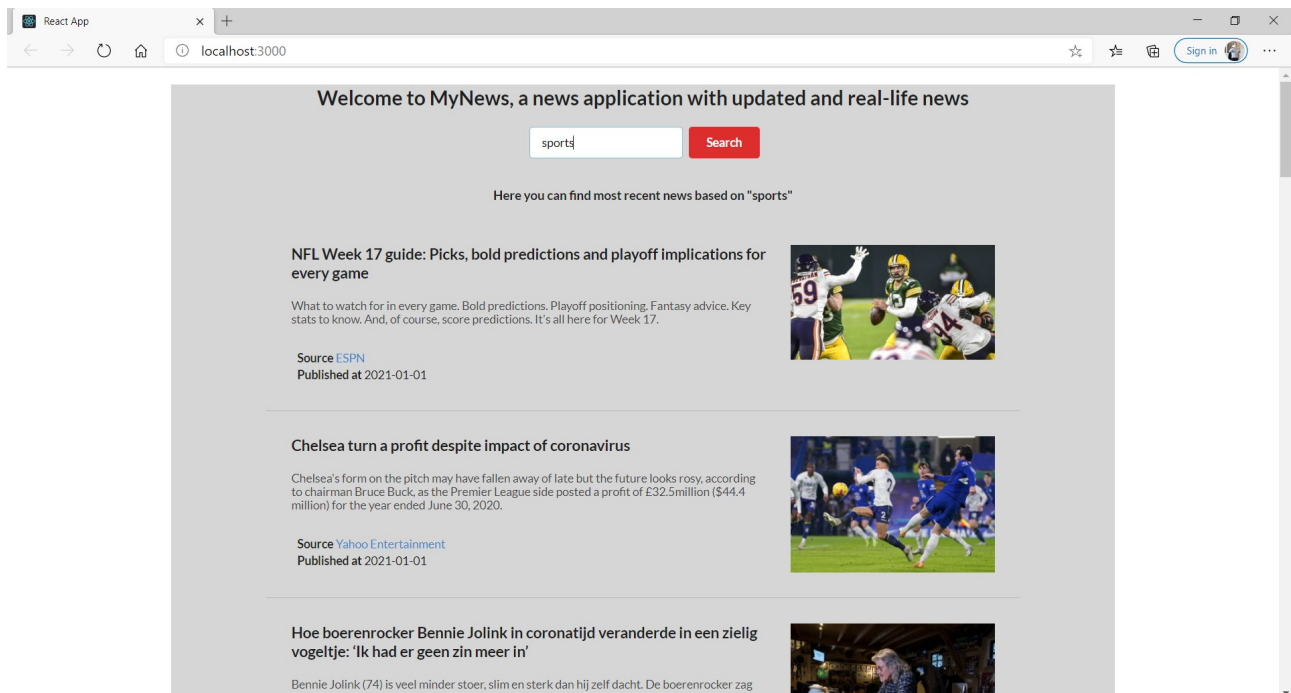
React App

localhost:3000

Sign in

Welcome to MyNews, a news application with updated and real-life news

sports

Search

Here you can find most recent news based on "sports"

NFL Week 17 guide: Picks, bold predictions and playoff implications for every game

What to watch for in every game. Bold predictions. Playoff positioning. Fantasy advice. Key stats to know. And, of course, score predictions. It's all here for Week 17.

Source ESPN
Published at 2021-01-01

Chelsea turn a profit despite impact of coronavirus

Chelsea's form on the pitch may have fallen away of late but the future looks rosy, according to chairman Bruce Buck, as the Premier League side posted a profit of £32.5million ($44.4 million) for the year ended June 30, 2020.

Source Yahoo Entertainment
Published at 2021-01-01

Hoe boerenrocker Bennie Jolink in coronatijd veranderde in een zielig vogeltje: 'Ik had er geen zin meer in'

Bennie Jolink (74) is veel minder stoer, slim en sterk dan hij zelf dacht. De boerenrocker zag